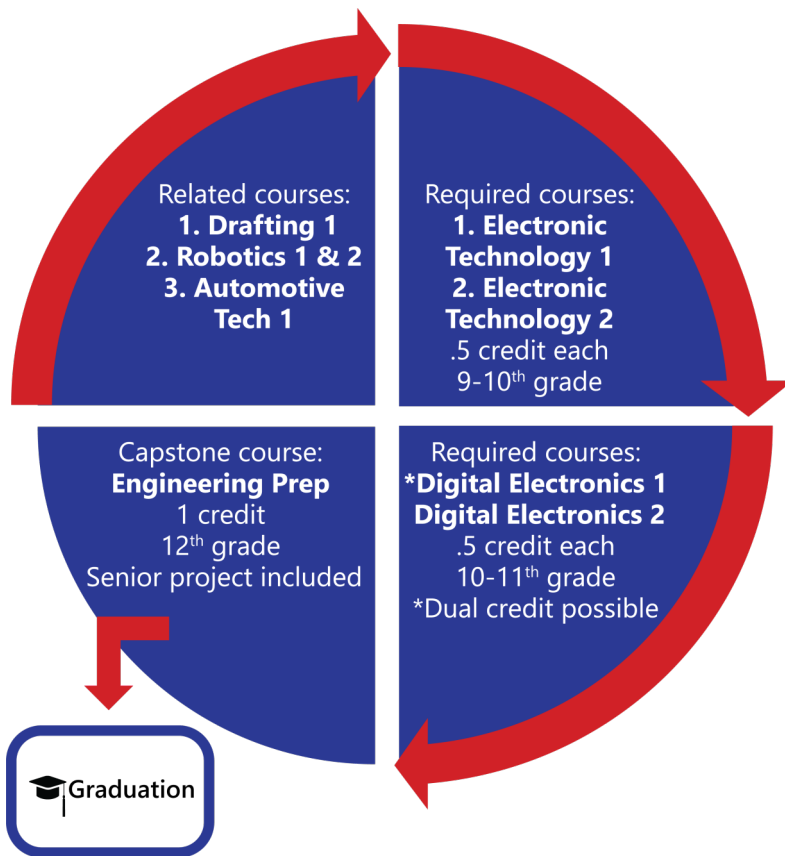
Related courses:
1. Drafting 1
2. Robotics 1 & 2
3. Automotive Tech 1

Required courses:
1. Electronic Technology 1
2. Electronic Technology 2
.5 credit each
9-10$^{th}$ grade

Required courses:
*Digital Electronics 1
Digital Electronics 2
.5 credit each
10-11$^{th}$ grade
*Dual credit possible

Capstone course:
Engineering Prep
1 credit
12$^{th}$ grade
Senior project included

Graduation